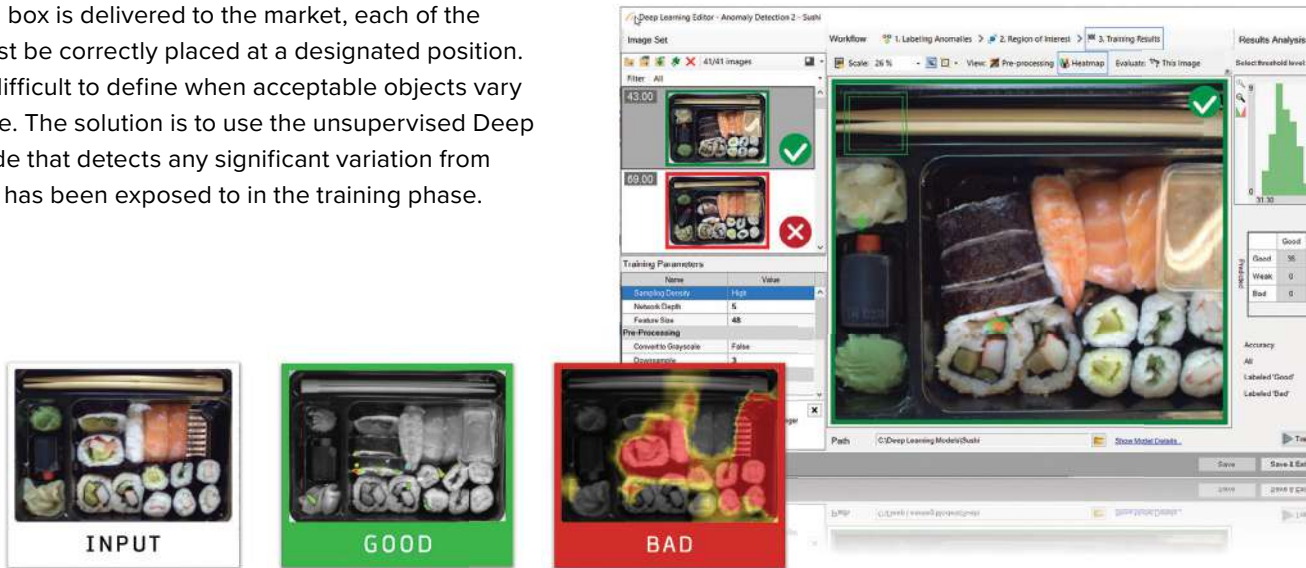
box is delivered to the market, each of the st be correctly placed at a designated position. difficult to define when acceptable objects vary e. The solution is to use the unsupervised Deep de that detects any significant variation from has been exposed to in the training phase.

INPUT

GOOD

BAD

Deep Learning Editor - Anomaly Detection 2 - Sushi

Image Set

41/41 images

Filter: All

43.00

69.00

Training Parameters

| Name | Value |
|---|---|
| Sampling Density | High |
| Network Depth | 5 |
| Feature Size | 48 |
| Pre-Processing | |
| Convert to Grayscale | False |
| Downsample | 3 |

Workflow 1. Labeling Anomalies > 2. Region of Interest > 3. Training Results

Scale: 26 % View: Pre-processing Heatmap Evaluate: This Image

Path C:\Deep Learning Models\Sushi Show Model Details...

Results Analysis

Select threshold level

31.30

| | Good |
|---|---|
| Good | 36 |
| Weak | 0 |
| Bad | 0 |

Predicted

Accuracy

All

Labeled 'Good'

Labeled 'Bad'

Save Save & Ex